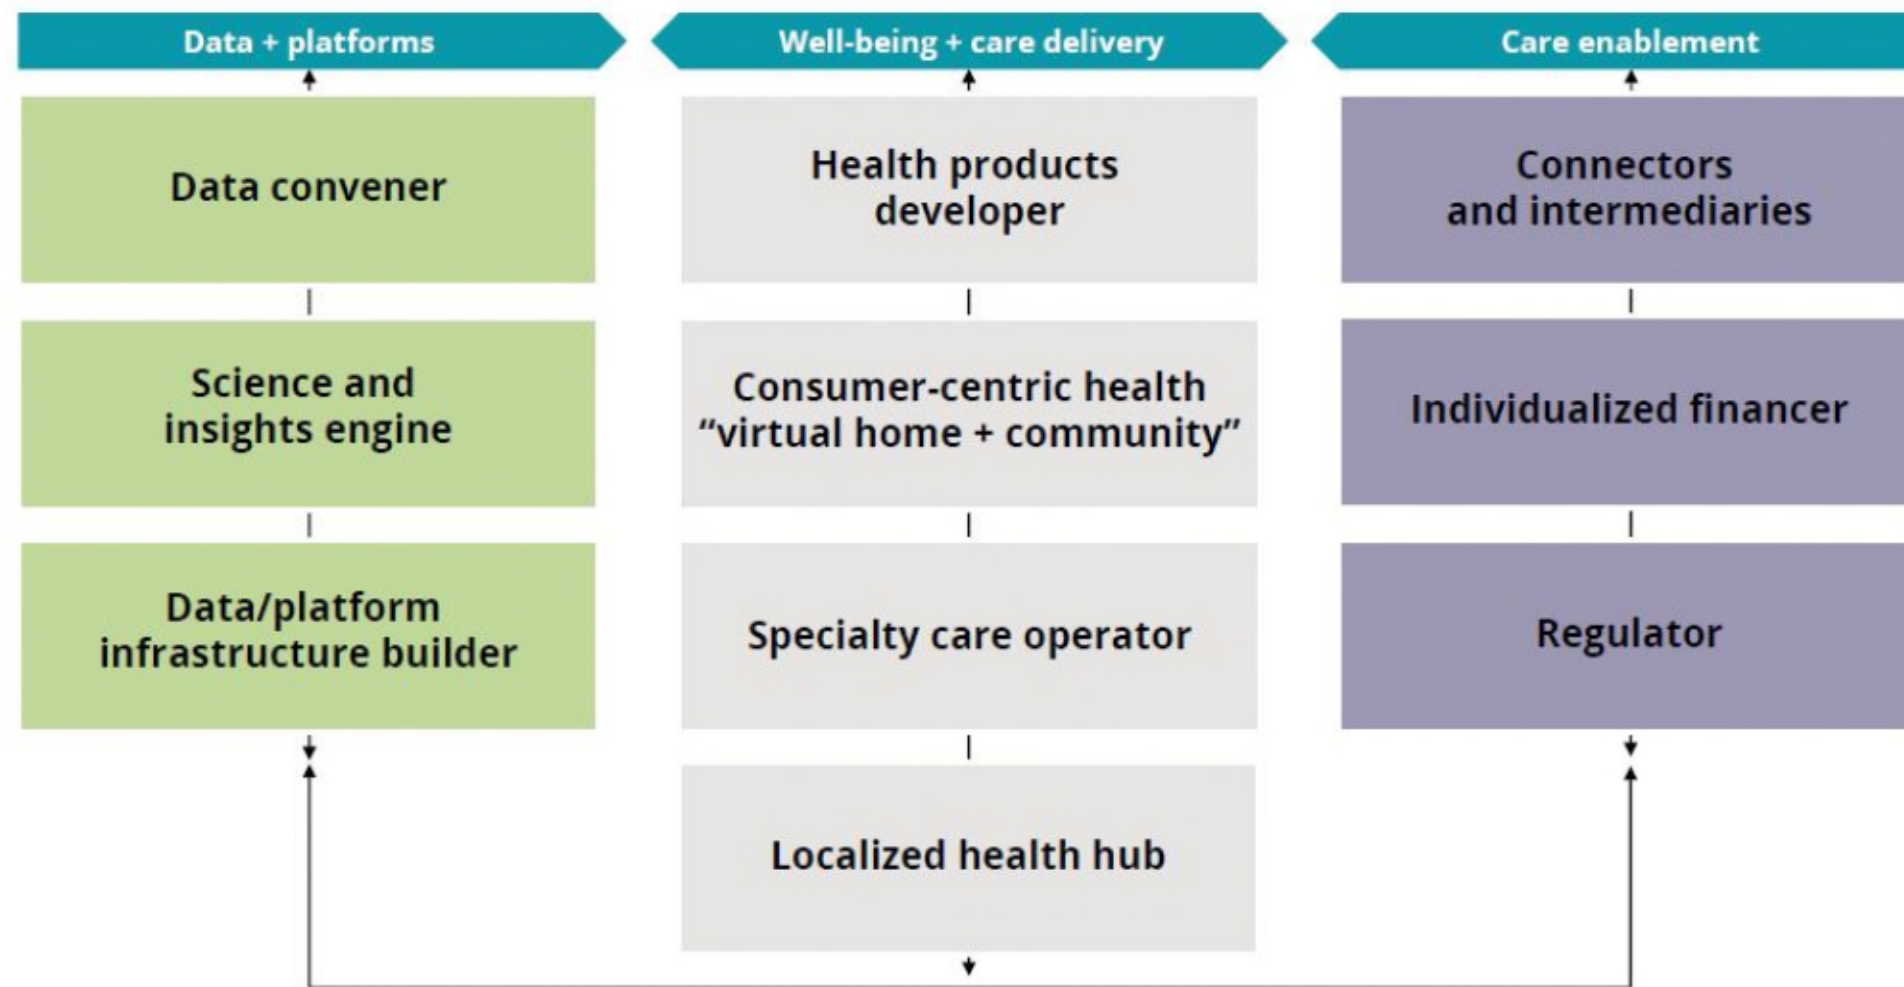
Data + platforms

Data convener

Science and insights engine

Data/platform infrastructure builder

Well-being + care delivery

Health products developer

Consumer-centric health “virtual home + community”

Specialty care operator

Localized health hub

Care enablement

Connectors and intermediaries

Individualized financer

Regulator